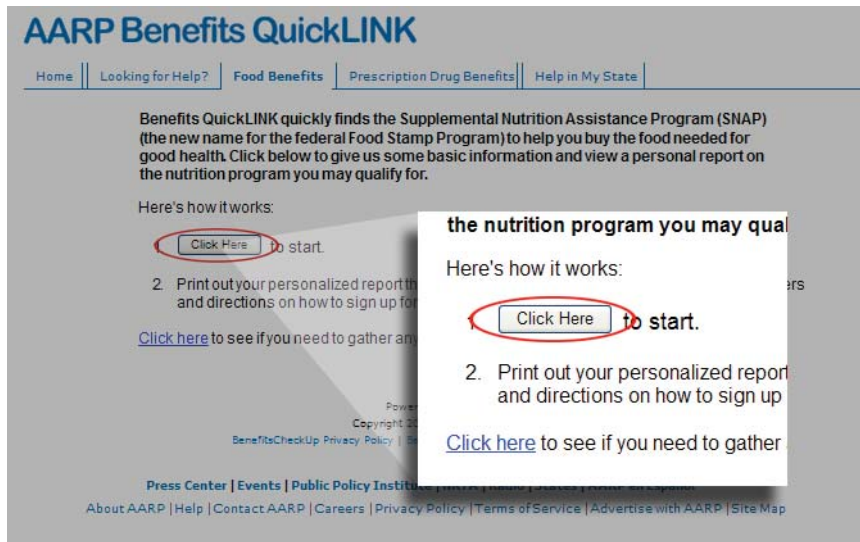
AARP Benefits QuickLINK

Home | Looking for Help? | Food Benefits | Prescription Drug Benefits | Help in My State

Benefits QuickLINK quickly finds the Supplemental Nutrition Assistance Program (SNAP) (the new name for the federal Food Stamp Program) to help you buy the food needed for good health. Click below to give us some basic information and view a personal report on the nutrition program you may qualify for.

Here's how it works:

1. Click Here to start.

2. Print out your personalized report th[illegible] ers and directions on how to sign up fo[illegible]

Click here to see if you need to gather an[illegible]

the nutrition program you may qual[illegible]

Here's how it works:

1. Click Here to start.

2. Print out your personalized report and directions on how to sign up

Click here to see if you need to gather

Powe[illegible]
Copyright 2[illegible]
BenefitsCheckUp Privacy Policy | B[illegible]

Press Center | Events | Public Policy Institu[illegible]

About AARP | Help | Contact AARP | Careers | Privacy Policy | Terms of Service | Advertise with AARP | Site Map